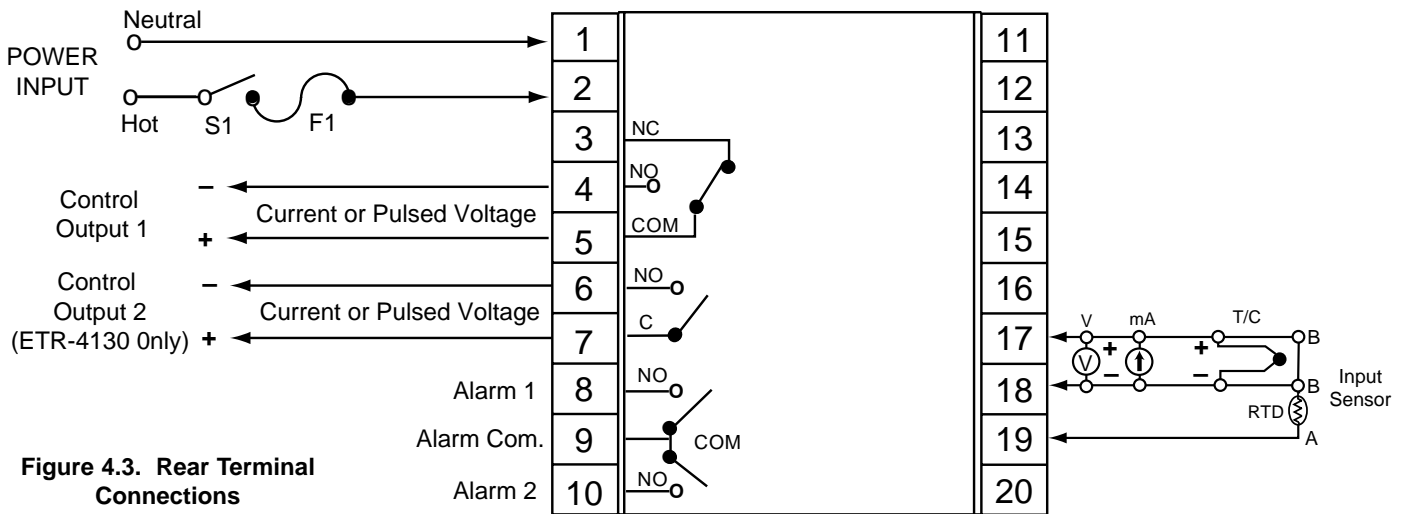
Neutral

POWER INPUT

Hot S1 F1

Control Output 1

– Current or Pulsed Voltage +

Control Output 2 (ETR-4130 0nly)

– Current or Pulsed Voltage +

Alarm 1

Alarm Com.

Alarm 2

Figure 4.3. Rear Terminal Connections

1
2
3
4
5
6
7
8
9
10

NC
NO
COM
NO
C
NO
COM
NO

11
12
13
14
15
16
17
18
19
20

V mA T/C
+ – + –
B
B
RTD
A
Input Sensor